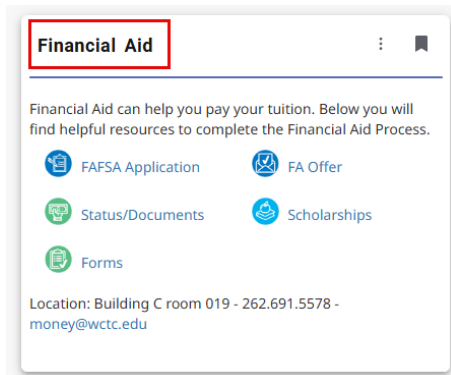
Financial Aid

Financial Aid can help you pay your tuition. Below you will find helpful resources to complete the Financial Aid Process.

FAFSA Application

FA Offer

Status/Documents

Scholarships

Forms

Location: Building C room 019 - 262.691.5578 - money@wctc.edu